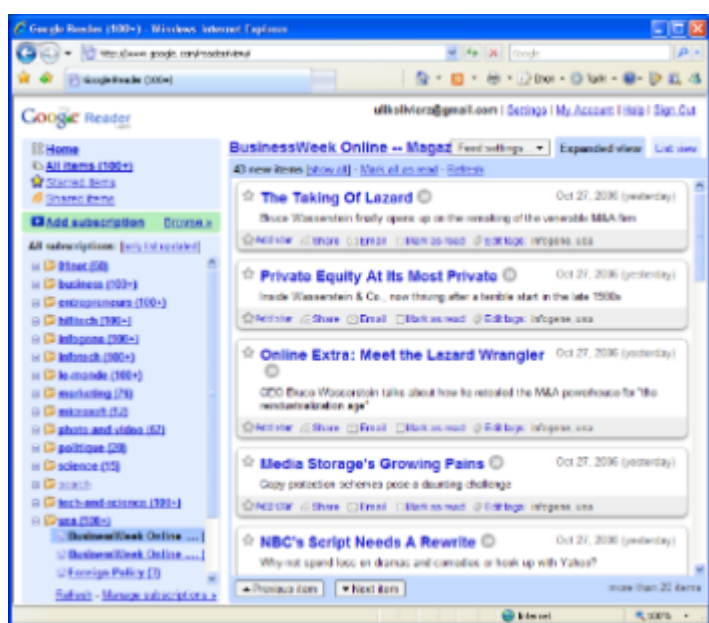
Google Reader (100+) - Windows Internet Explorer

http://www.google.com/reader/view/

Google

Google Reader (100+)

ullboliviera@gmail.com | Settings | My Account | Help | Sign Out

Google Reader

Home
All items (100+)
Starred items
Shared items

Add subscription Browse »

All subscriptions: [only list updated]

01net (58)
business (100+)
entrepreneurs (100+)
hightech (100+)
infogene (100+)
infotech (100+)
le-monde (100+)
marketing (76)
microsoft (12)
photo and video (67)
politique (29)
science (15)
search
tech-and-science (100+)
usa (100+)
BusinessWeek Online ...
BusinessWeek Online ...
Foreign Policy (1)

Refresh - Manage subscriptions »

BusinessWeek Online -- Magaz Feed settings... Expanded view List view

43 new items [show all] - Mark all as read - Refresh

The Taking Of Lazard Oct 27, 2006 (yesterday)
Bruce Wasserstein finally opens up on the remaking of the venerable M&A firm
Add star Share Email Mark as read Edit tags: infogene, usa

Private Equity At Its Most Private Oct 27, 2006 (yesterday)
Inside Wasserstein & Co., now thriving after a terrible start in the late 1990s
Add star Share Email Mark as read Edit tags: infogene, usa

Online Extra: Meet the Lazard Wrangler Oct 27, 2006 (yesterday)
CEO Bruce Wasserstein talks about how he retooled the M&A powerhouse for "the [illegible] age"
Add star Share Email Mark as read Edit tags: infogene, usa

Media Storage's Growing Pains Oct 27, 2006 (yesterday)
Copy protection schemes pose a daunting challenge
Add star Share Email Mark as read Edit tags: infogene, usa

NBC's Script Needs A Rewrite Oct 27, 2006 (yesterday)
Why not spend less on dramas and comedies or hook up with Yahoo?

Previous item Next item more than 20 items

Internet 100%